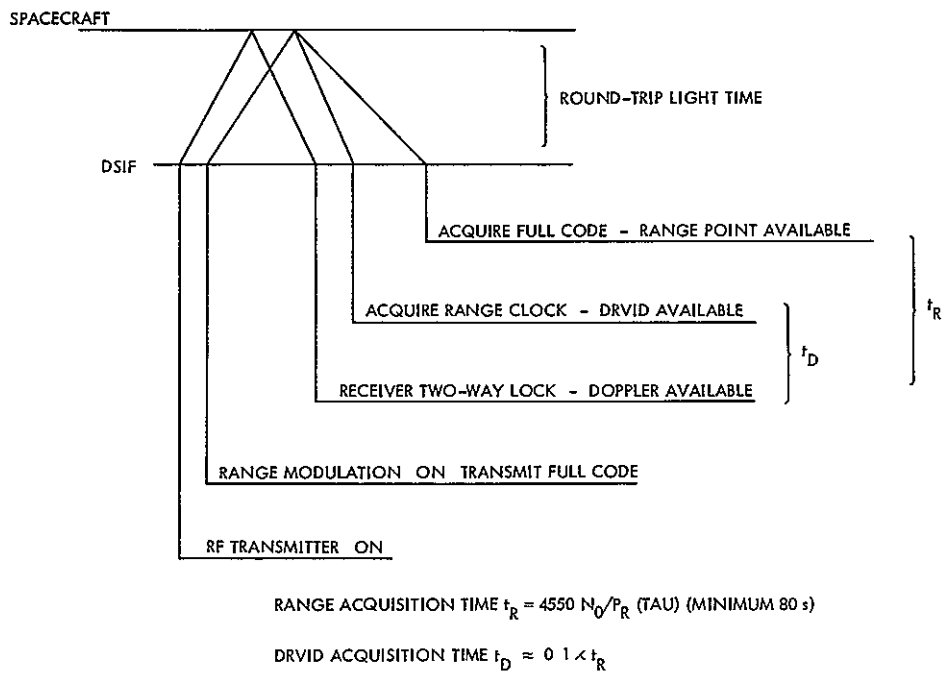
SPACECRAFT

ROUND-TRIP LIGHT TIME

DSIF

ACQUIRE FULL CODE - RANGE POINT AVAILABLE

ACQUIRE RANGE CLOCK - DRVID AVAILABLE

RECEIVER TWO-WAY LOCK - DOPPLER AVAILABLE

$t_D$

$t_R$

RANGE MODULATION ON TRANSMIT FULL CODE

RF TRANSMITTER ON

RANGE ACQUISITION TIME $t_R = 4550\ N_0/P_R$ (TAU) (MINIMUM 80 s)

DRVID ACQUISITION TIME $t_D \approx 0\ 1 \times t_R$